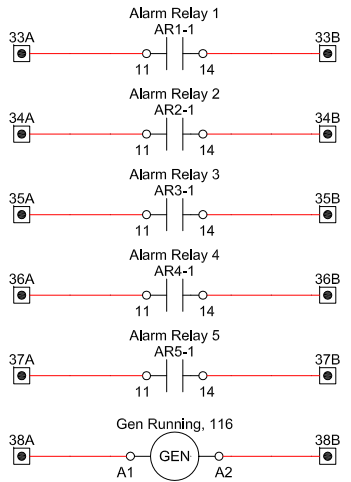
Alarm Relay 1
AR1-1
33A
33B
11
14

Alarm Relay 2
AR2-1
34A
34B
11
14

Alarm Relay 3
AR3-1
35A
35B
11
14

Alarm Relay 4
AR4-1
36A
36B
11
14

Alarm Relay 5
AR5-1
37A
37B
11
14

Gen Running, 116
38A
GEN
38B
A1
A2